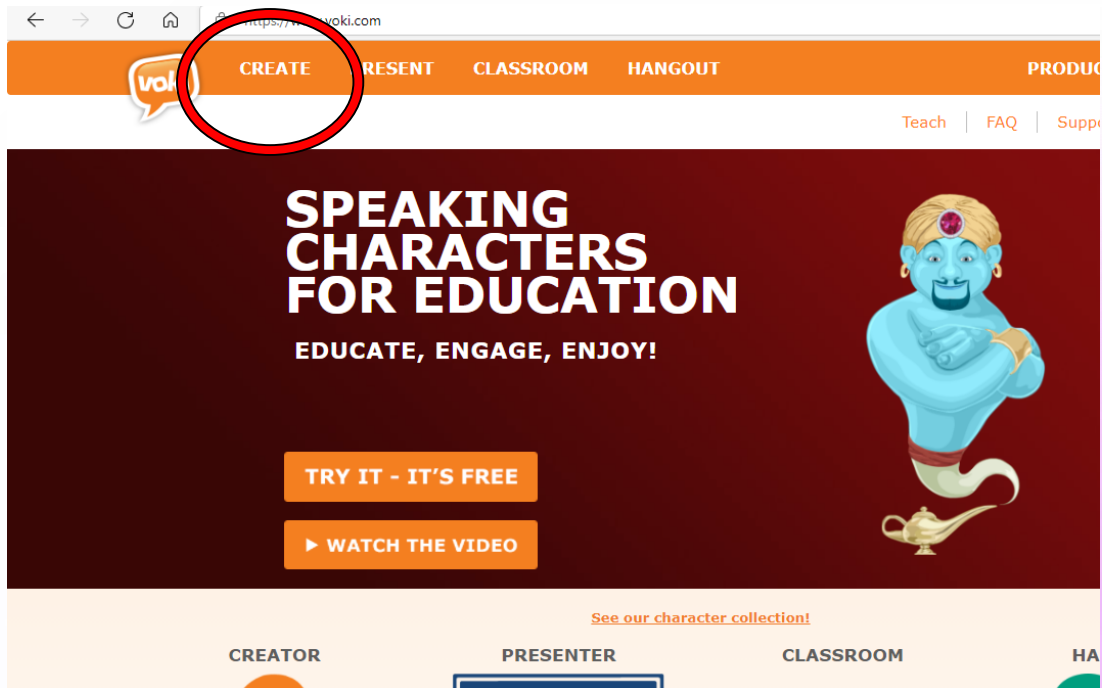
https://w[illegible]voki.com

voki

CREATE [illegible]RESENT CLASSROOM HANGOUT PRODU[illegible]

Teach | FAQ | Supp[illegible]

SPEAKING CHARACTERS FOR EDUCATION

EDUCATE, ENGAGE, ENJOY!

TRY IT - IT'S FREE

▶ WATCH THE VIDEO

See our character collection!

CREATOR PRESENTER CLASSROOM HA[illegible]